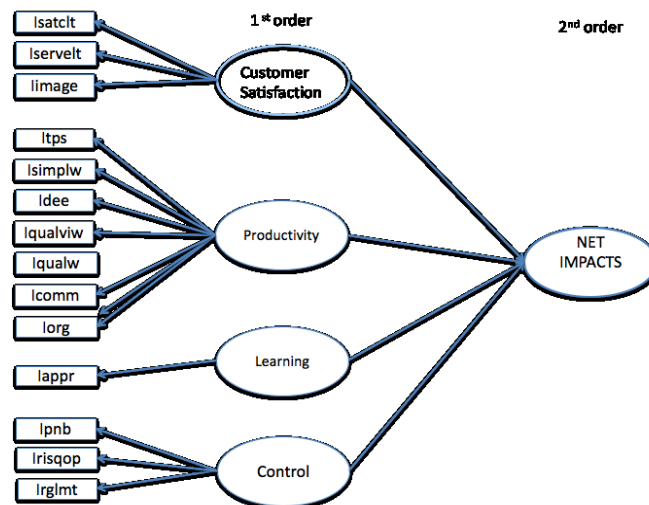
$1^{st}$ order

$2^{nd}$ order

Isatclt

Iservelt

Iimage

Customer Satisfaction

Itps

Isimplw

Idee

Iqualviw

Iqualw

Icomm

Iorg

Productivity

NET IMPACTS

Learning

Iappr

Ipnb

Irisqop

Irglmt

Control